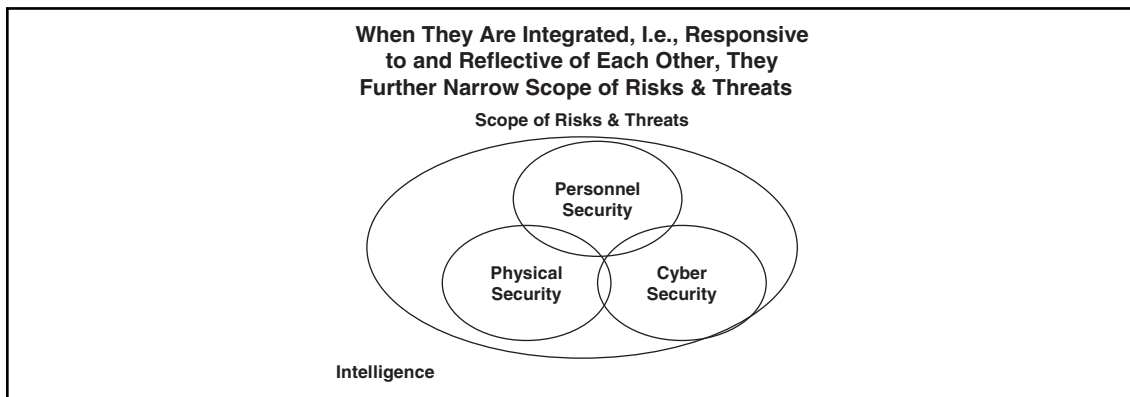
When They Are Integrated, I.e., Responsive to and Reflective of Each Other, They Further Narrow Scope of Risks & Threats

Scope of Risks & Threats

Personnel Security

Physical Security

Cyber Security

Intelligence